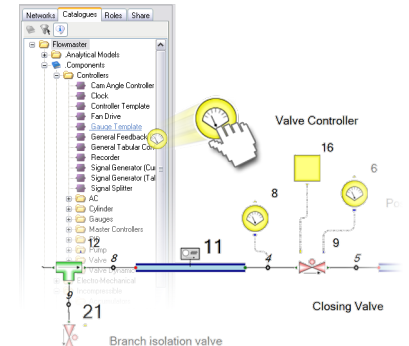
Networks Catalogues Roles Share

Flowmaster
Analytical Models
Components
Controllers
Cam Angle Controller
Clock
Controller Template
Fan Drive
Gauge Template
General Feedback
General Tabular Con
Recorder
Signal Generator (Cu
Signal Generator (Ta
Signal Splitter
AC
Cylinder
Gauges
Master Controllers
Pump
Valve
Valve Actuators
Electro-Mechanical

Valve Controller
16
8
6
11
12
8
4
9
5
9
21
Po
Closing Valve
Branch isolation valve